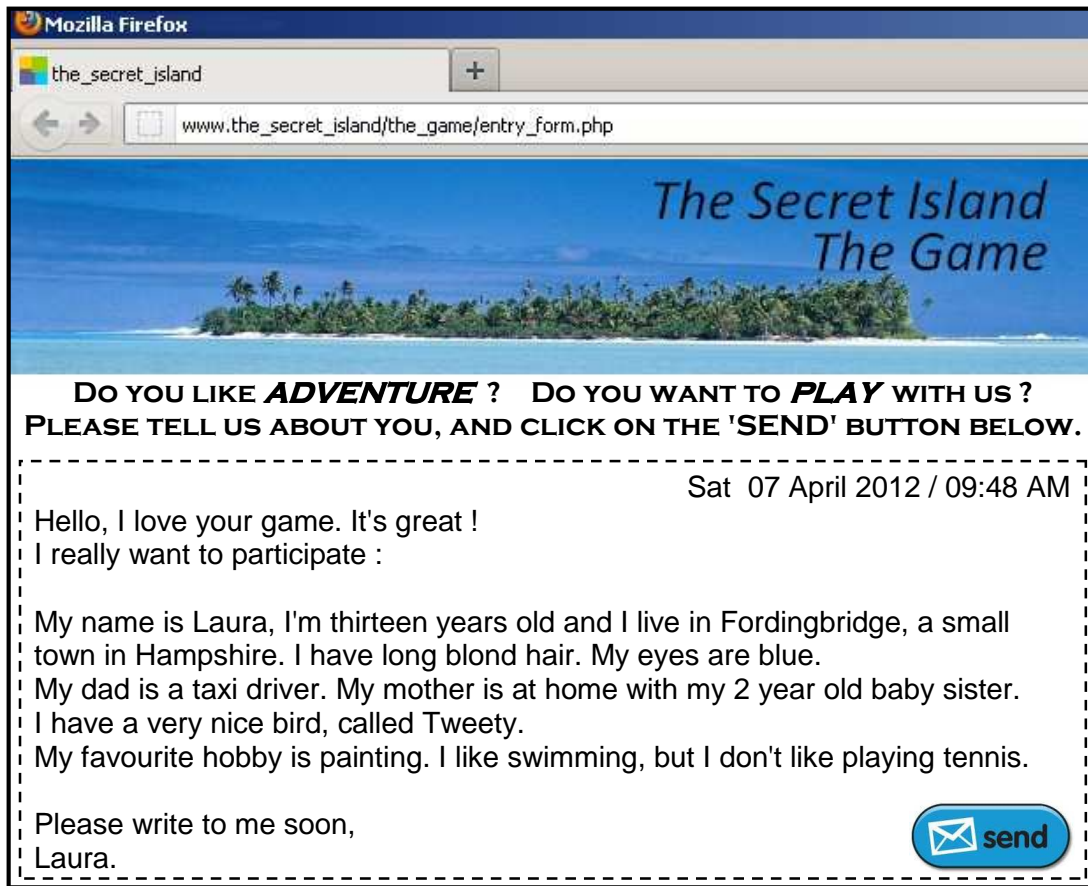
Mozilla Firefox

the_secret_island

+

www.the_secret_island/the_game/entry_form.php

The Secret Island
The Game

Do you like ADVENTURE ? Do you want to PLAY with us ?
Please tell us about you, and click on the 'SEND' button below.

Sat 07 April 2012 / 09:48 AM

Hello, I love your game. It's great !
I really want to participate :

My name is Laura, I'm thirteen years old and I live in Fordingbridge, a small town in Hampshire. I have long blond hair. My eyes are blue.
My dad is a taxi driver. My mother is at home with my 2 year old baby sister.
I have a very nice bird, called Tweety.
My favourite hobby is painting. I like swimming, but I don't like playing tennis.

Please write to me soon,
Laura.

send